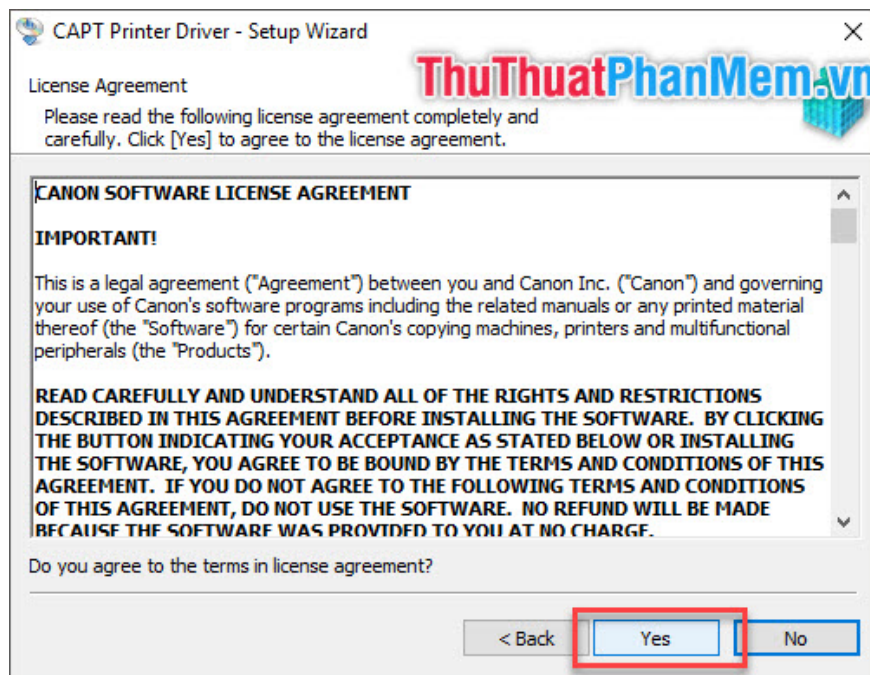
CAPT Printer Driver - Setup Wizard

License Agreement

Please read the following license agreement completely and carefully. Click [Yes] to agree to the license agreement.

ThuThuatPhanMem.vn

CANON SOFTWARE LICENSE AGREEMENT

IMPORTANT!

This is a legal agreement ("Agreement") between you and Canon Inc. ("Canon") and governing your use of Canon's software programs including the related manuals or any printed material thereof (the "Software") for certain Canon's copying machines, printers and multifunctional peripherals (the "Products").

READ CAREFULLY AND UNDERSTAND ALL OF THE RIGHTS AND RESTRICTIONS DESCRIBED IN THIS AGREEMENT BEFORE INSTALLING THE SOFTWARE. BY CLICKING THE BUTTON INDICATING YOUR ACCEPTANCE AS STATED BELOW OR INSTALLING THE SOFTWARE, YOU AGREE TO BE BOUND BY THE TERMS AND CONDITIONS OF THIS AGREEMENT. IF YOU DO NOT AGREE TO THE FOLLOWING TERMS AND CONDITIONS OF THIS AGREEMENT, DO NOT USE THE SOFTWARE. NO REFUND WILL BE MADE BECAUSE THE SOFTWARE WAS PROVIDED TO YOU AT NO CHARGE.

Do you agree to the terms in license agreement?

< Back Yes No